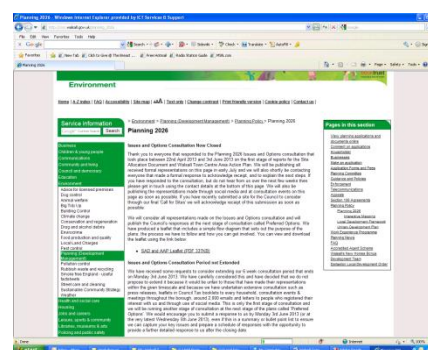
Planning 2026 - Windows Internet Explorer provided by ICT Services & Support

File Edit View Favorites Tools Help

Favorites

Planning 2026

Environment

Home | A-Z Index | FAQ | Accessibility | Site map | Text only | Change contrast | Print friendly version | Cookie policy | Contact us

Service information

Search

Business
Children & young people
Communications
Community and living
Council and democracy
Education
Environment
Advice for licensed premises
Dog control
Animal welfare
Big Tidy Up
Building Control
Climate change
Conservation and regeneration
Drug and alcohol debris
Emissions
Food production and quality
Local Land Charges
Pest control
Planning Development Management
Pollution control
Rubbish waste and recycling
Street care
Streetscene
Sustainable Community Strategy
Weather
Health and social care
Housing
Jobs and careers
Leisure, sports & community
Libraries, museums & arts
Parking and public roads

> Environment > Planning Development Management > Planning Policy > Planning 2026

Planning 2026

Issues and Options Consultation Now Closed

Thank you to everyone that responded to the Planning 2026 Issues and Options consultation that took place between 22nd April 2013 and 3rd June 2013 on the first stage of reports for the Site Allocation Document and Walsall Town Centre Area Action Plan. We will be publishing all received formal representations online (page in early July) and we will also shortly be contacting everyone that made a formal response to acknowledge receipt, and to explain the next steps. If you have responded to the consultation, but do not hear from us over the next few weeks then please get in touch using the contact details at the bottom of this page. We will also be publishing the representations made through social media and at consultation events on this page as soon as possible. If you have recently submitted a site for the Council to consider through our final 'Call for Sites' we will acknowledge receipt of the submission as soon as possible.

We will consider all representations made on the Issues and Options consultation and will publish the Council's responses at the next stage of consultation called Preferred Options. We have produced a leaflet that includes a simple flow diagram that sets out the purpose of the plans, the process we have to follow and how you can get involved. You can view and download the leaflet using the link below:

• SAD and AAP Leaflet (PDF 157KB)

Issues and Options Consultation Period not Extended

We have received some requests to consider extending our 6 week consultation period that ends on Monday 3rd June 2013. We have carefully considered this and have decided that we do not propose to extend it because it would be unfair to those that have made their representations within the given timescale and because we have undertaken extensive consultation such as press releases, leaflets in Council Tax booklets to every household, consultation events & meetings throughout the borough, around 2,000 emails and letters to people who registered their interest with us and through use of social media. This is only the first stage of consultation and we will be running another stage of consultation at the next stage of the plans called 'Preferred Options'. We would encourage you to submit a response to us by Monday 3rd June 2013 or at the very latest Wednesday 5th June 2013, even if this is a summary or bullet point list to ensure we can capture your key issues and prepare a schedule of responses with the opportunity to provide a further detailed response to us after the closing date.

Pages in this section

View planning applications and documents online
Comment on applications
Accessibility
Businesses
Make an application
Application Forms and Fees
Planning Committee
Guidance and Policies
Enforcement
Telecommunications
Appeals
Section 106 agreements
Planning Policy
Planning 2026
Planning Policy Documents
Urban Development Plan
Supplementary Planning Documents
Planning Advice
Conservation Areas
Listed Buildings
Walsall Town Centre
Regeneration
Black Country Core Strategy

Done

Internet